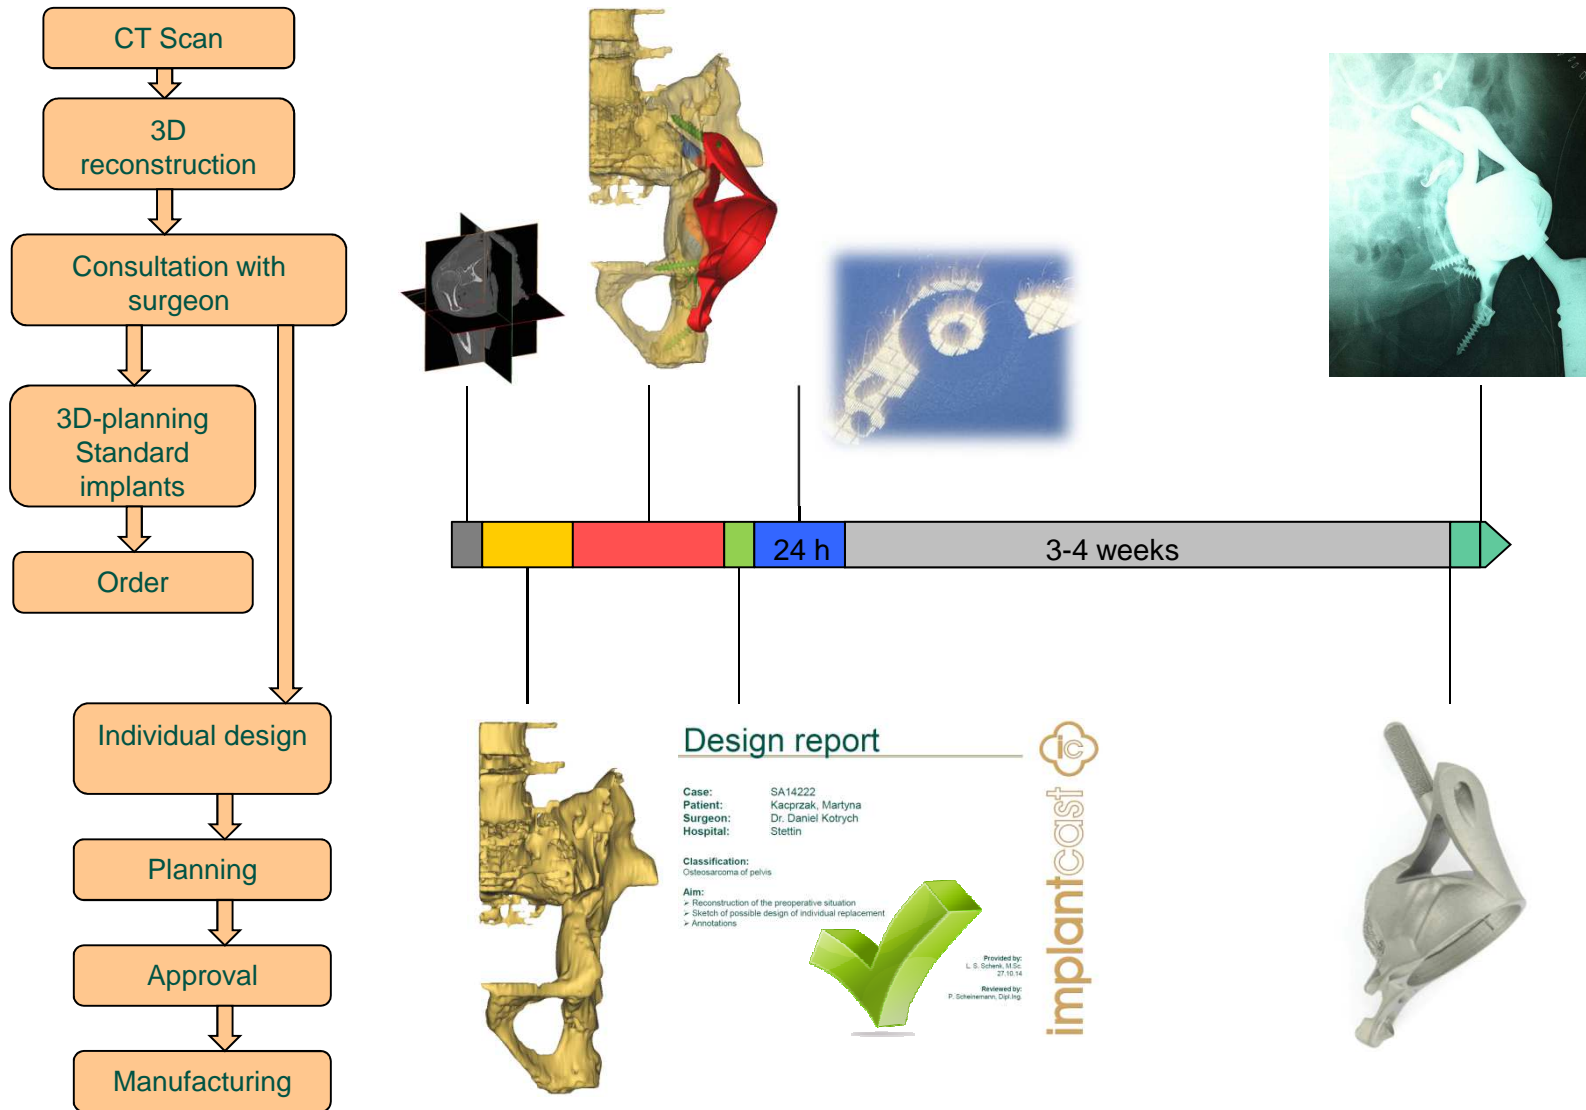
CT Scan

3D reconstruction

Consultation with surgeon

3D-planning Standard implants

Order

Individual design

Planning

Approval

Manufacturing

24 h

3-4 weeks

Design report

Case: SA14222
Patient: Kacprzak, Martyna
Surgeon: Dr. Daniel Kotrych
Hospital: Stettin

Classification:
Osteosarcoma of pelvis

Aim:
➢ Reconstruction of the preoperative situation
➢ Sketch of possible design of individual replacement
➢ Annotations

Provided by:
L. S. Schenk, M.Sc.
27.10.14

Reviewed by:
P. Scheinemann, Dipl.Ing.

implantcast